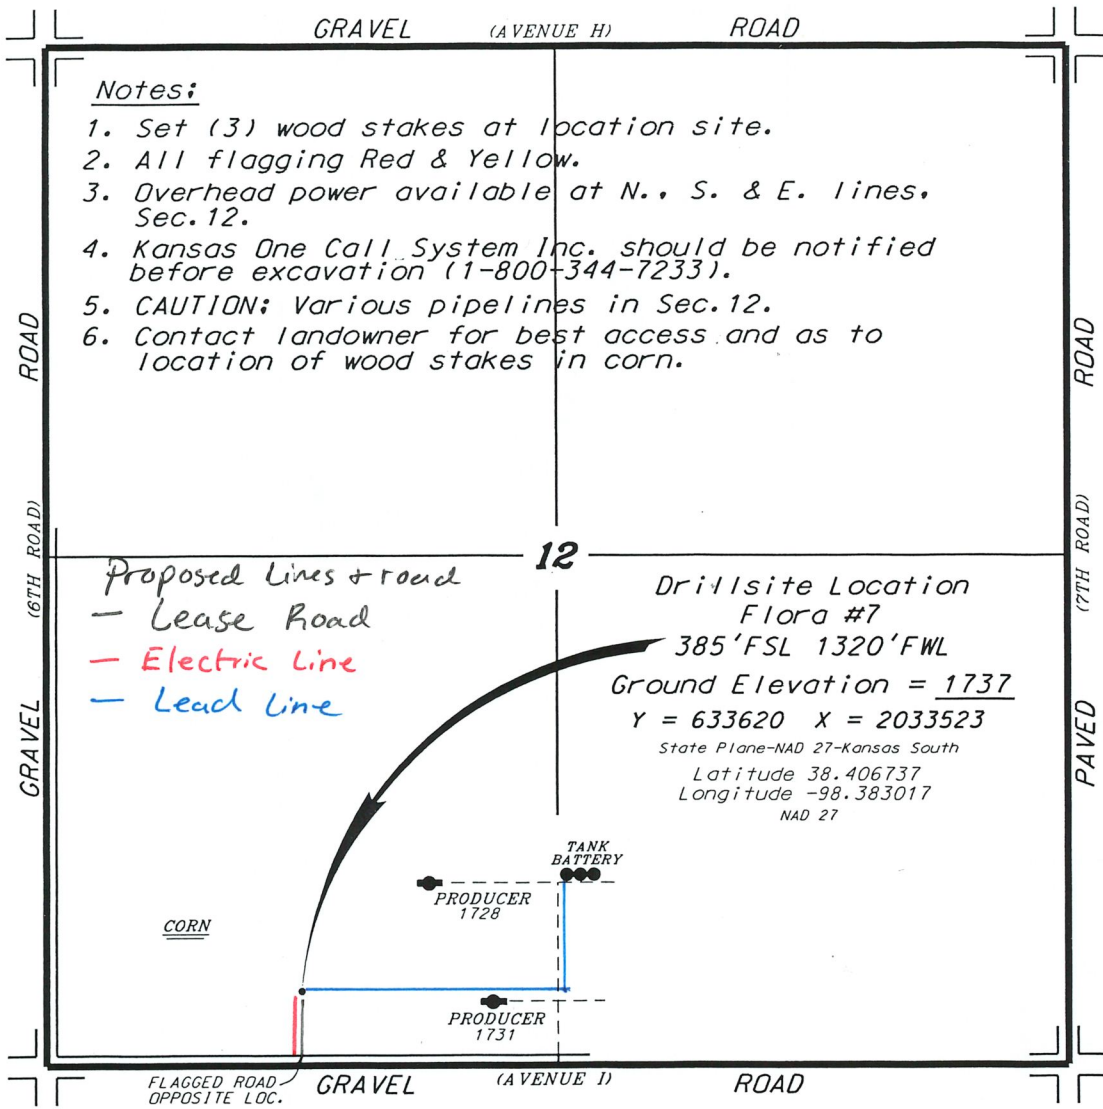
GRAVEL (AVENUE H) ROAD

Notes:
1. Set (3) wood stakes at location site.
2. All flagging Red & Yellow.
3. Overhead power available at N., S. & E. lines. Sec.12.
4. Kansas One Call System Inc. should be notified before excavation (1-800-344-7233).
5. CAUTION: Various pipelines in Sec.12.
6. Contact landowner for best access and as to location of wood stakes in corn.

ROAD (6TH ROAD) GRAVEL

ROAD (7TH ROAD) PAVED

12

Proposed Lines + road
— Lease Road
— Electric Line
— Lead Line

Drillsite Location
Flora #7
385'FSL 1320'FWL
Ground Elevation = 1737
Y = 633620 X = 2033523
State Plane-NAD 27-Kansas South
Latitude 38.406737
Longitude -98.383017
NAD 27

TANK BATTERY

PRODUCER 1728

CORN

PRODUCER 1731

FLAGGED ROAD OPPOSITE LOC.

GRAVEL (AVENUE I) ROAD